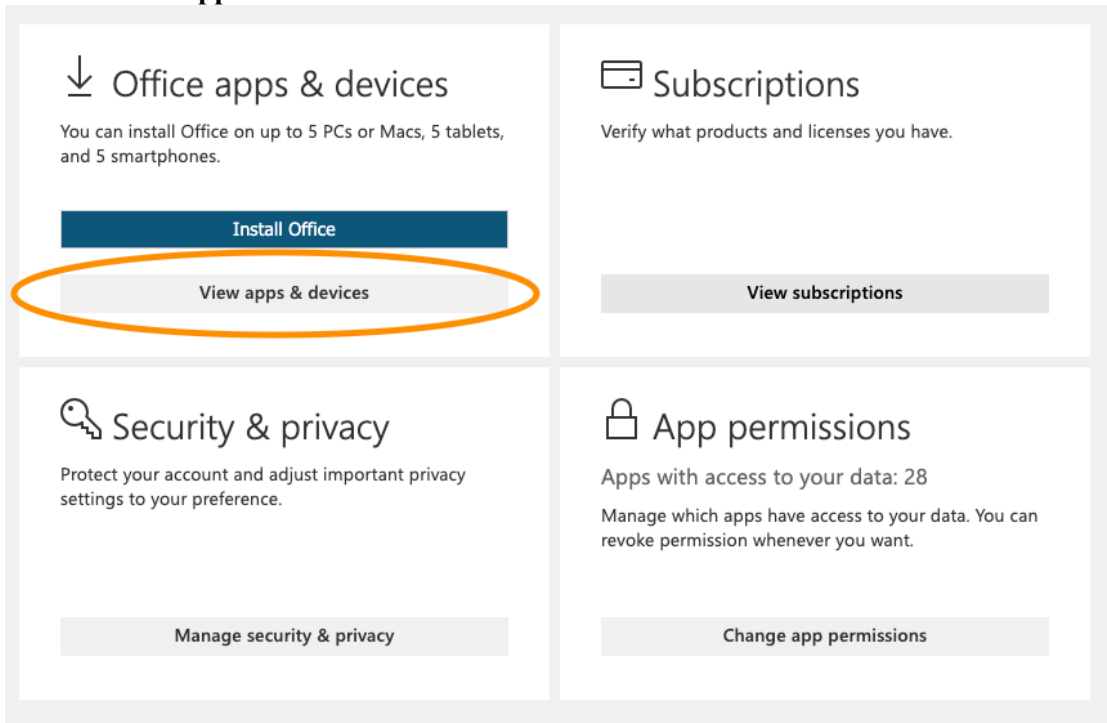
Office apps & devices

You can install Office on up to 5 PCs or Macs, 5 tablets, and 5 smartphones.

Install Office

View apps & devices

Subscriptions

Verify what products and licenses you have.

View subscriptions

Security & privacy

Protect your account and adjust important privacy settings to your preference.

Manage security & privacy

App permissions

Apps with access to your data: 28

Manage which apps have access to your data. You can revoke permission whenever you want.

Change app permissions